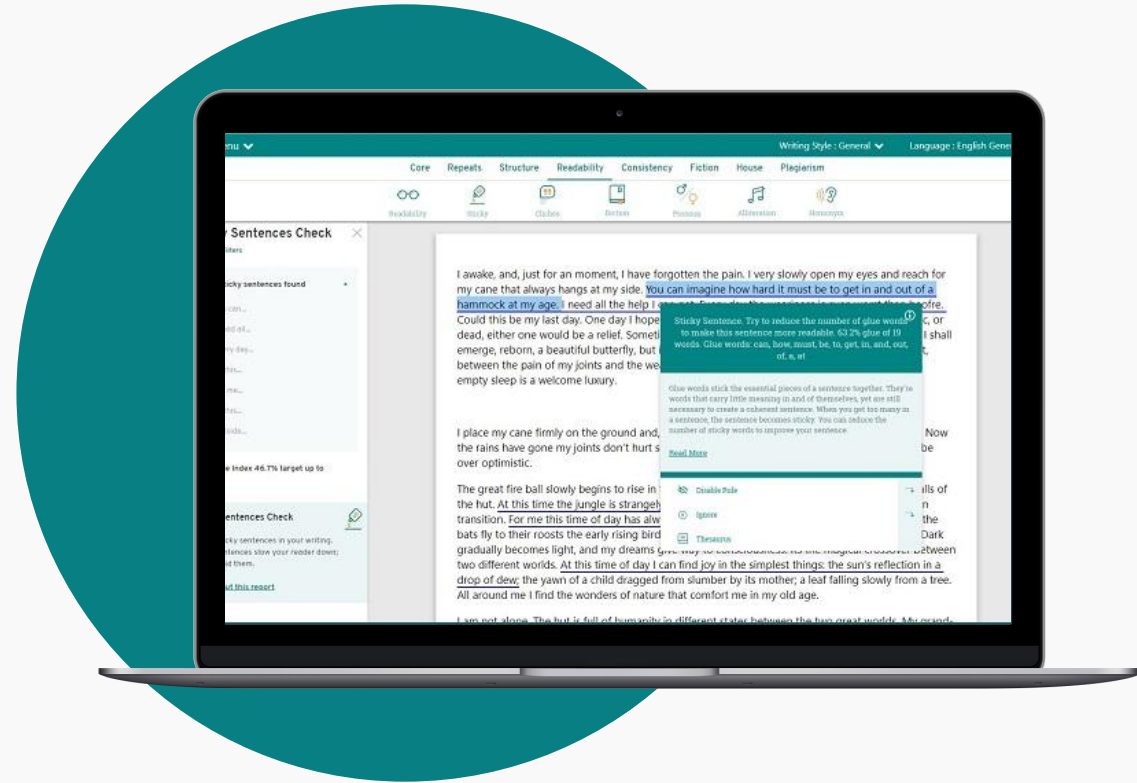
enu
Writing Style : General
Language : English Gene

Core Repeats Structure Readability Consistency Fiction House Plagiarism

Readability Sticky Cliches Diction Pronoun Alliteration Homonym

Sentences Check

ticky sentences found

e Index 46.7% target up to

entences Check

ticky sentences in your writing. entences slow your reader down; d them.

ut this report

I awake, and, just for an moment, I have forgotten the pain. I very slowly open my eyes and reach for my cane that always hangs at my side. You can imagine how hard it must be to get in and out of a hammock at my age. I need all the help I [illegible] bofre. Could this be my last day. One day I hope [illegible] c, or dead, either one would be a relief. Someti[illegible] l shall emerge, reborn, a beautiful butterfly, but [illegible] between the pain of my joints and the we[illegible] empty sleep is a welcome luxury.

Sticky Sentence. Try to reduce the number of glue words to make this sentence more readable. 63.2% glue of 19 words. Glue words: can, how, must, be, to, get, in, and, out, of, a, at

Glue words stick the essential pieces of a sentence together. They're words that carry little meaning in and of themselves, yet are still necessary to create a coherent sentence. When you get too many in a sentence, the sentence becomes sticky. You can reduce the number of sticky words to improve your sentence.

Read More

Disable Rule
Ignore
Thesaurus

I place my cane firmly on the ground and, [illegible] Now the rains have gone my joints don't hurt s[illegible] be over optimistic.

The great fire ball slowly begins to rise in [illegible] lls of the hut. At this time the jungle is strangeh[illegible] n transition. For me this time of day has alw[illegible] the bats fly to their roosts the early rising bird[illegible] Dark gradually becomes light, and my dreams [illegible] between two different worlds. At this time of day I can find joy in the simplest things: the sun's reflection in a drop of dew; the yawn of a child dragged from slumber by its mother; a leaf falling slowly from a tree. All around me I find the wonders of nature that comfort me in my old age.

I am not alone. The hut is full of humanity in different states between the two great words. My grand-